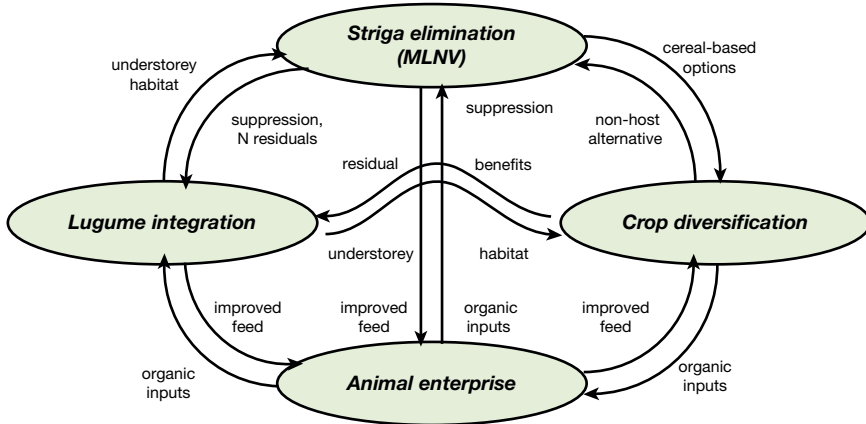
Striga elimination (MLNV)

understorey habitat

suppression, N residuals

cereal-based options

non-host alternative

suppression

residual

benefits

Lugume integration

Crop diversification

understorey

habitat

improved feed

improved feed

organic inputs

improved feed

organic inputs

Animal enterprise

organic inputs